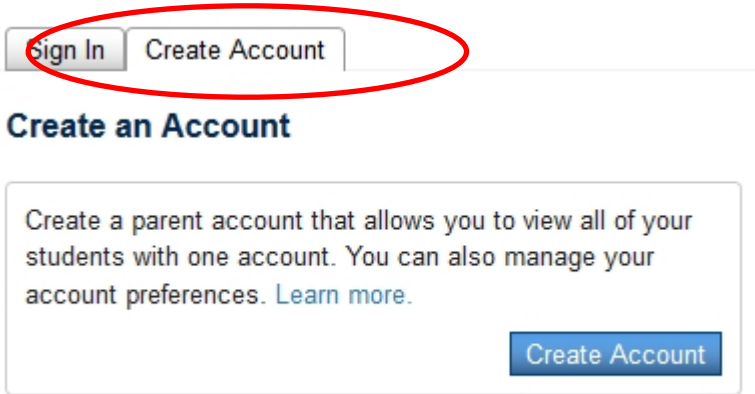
Sign In Create Account

Create an Account

Create a parent account that allows you to view all of your students with one account. You can also manage your account preferences. Learn more.

Create Account